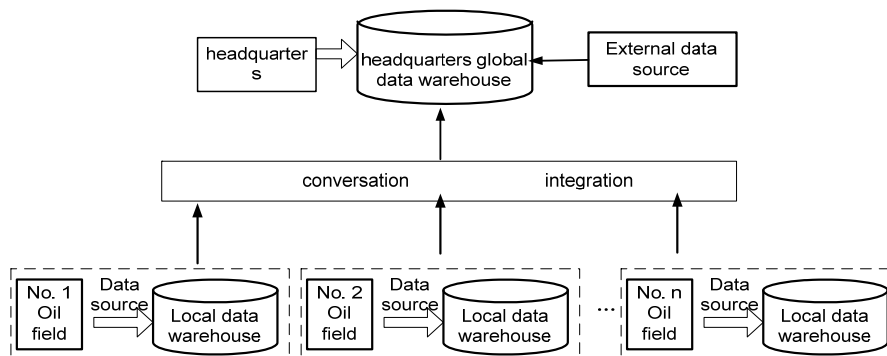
headquarter s

headquarters global data warehouse

External data source

conversation integration

No. 1 Oil field

Data source

Local data warehouse

No. 2 Oil field

Data source

Local data warehouse

...

No. n Oil field

Data source

Local data warehouse